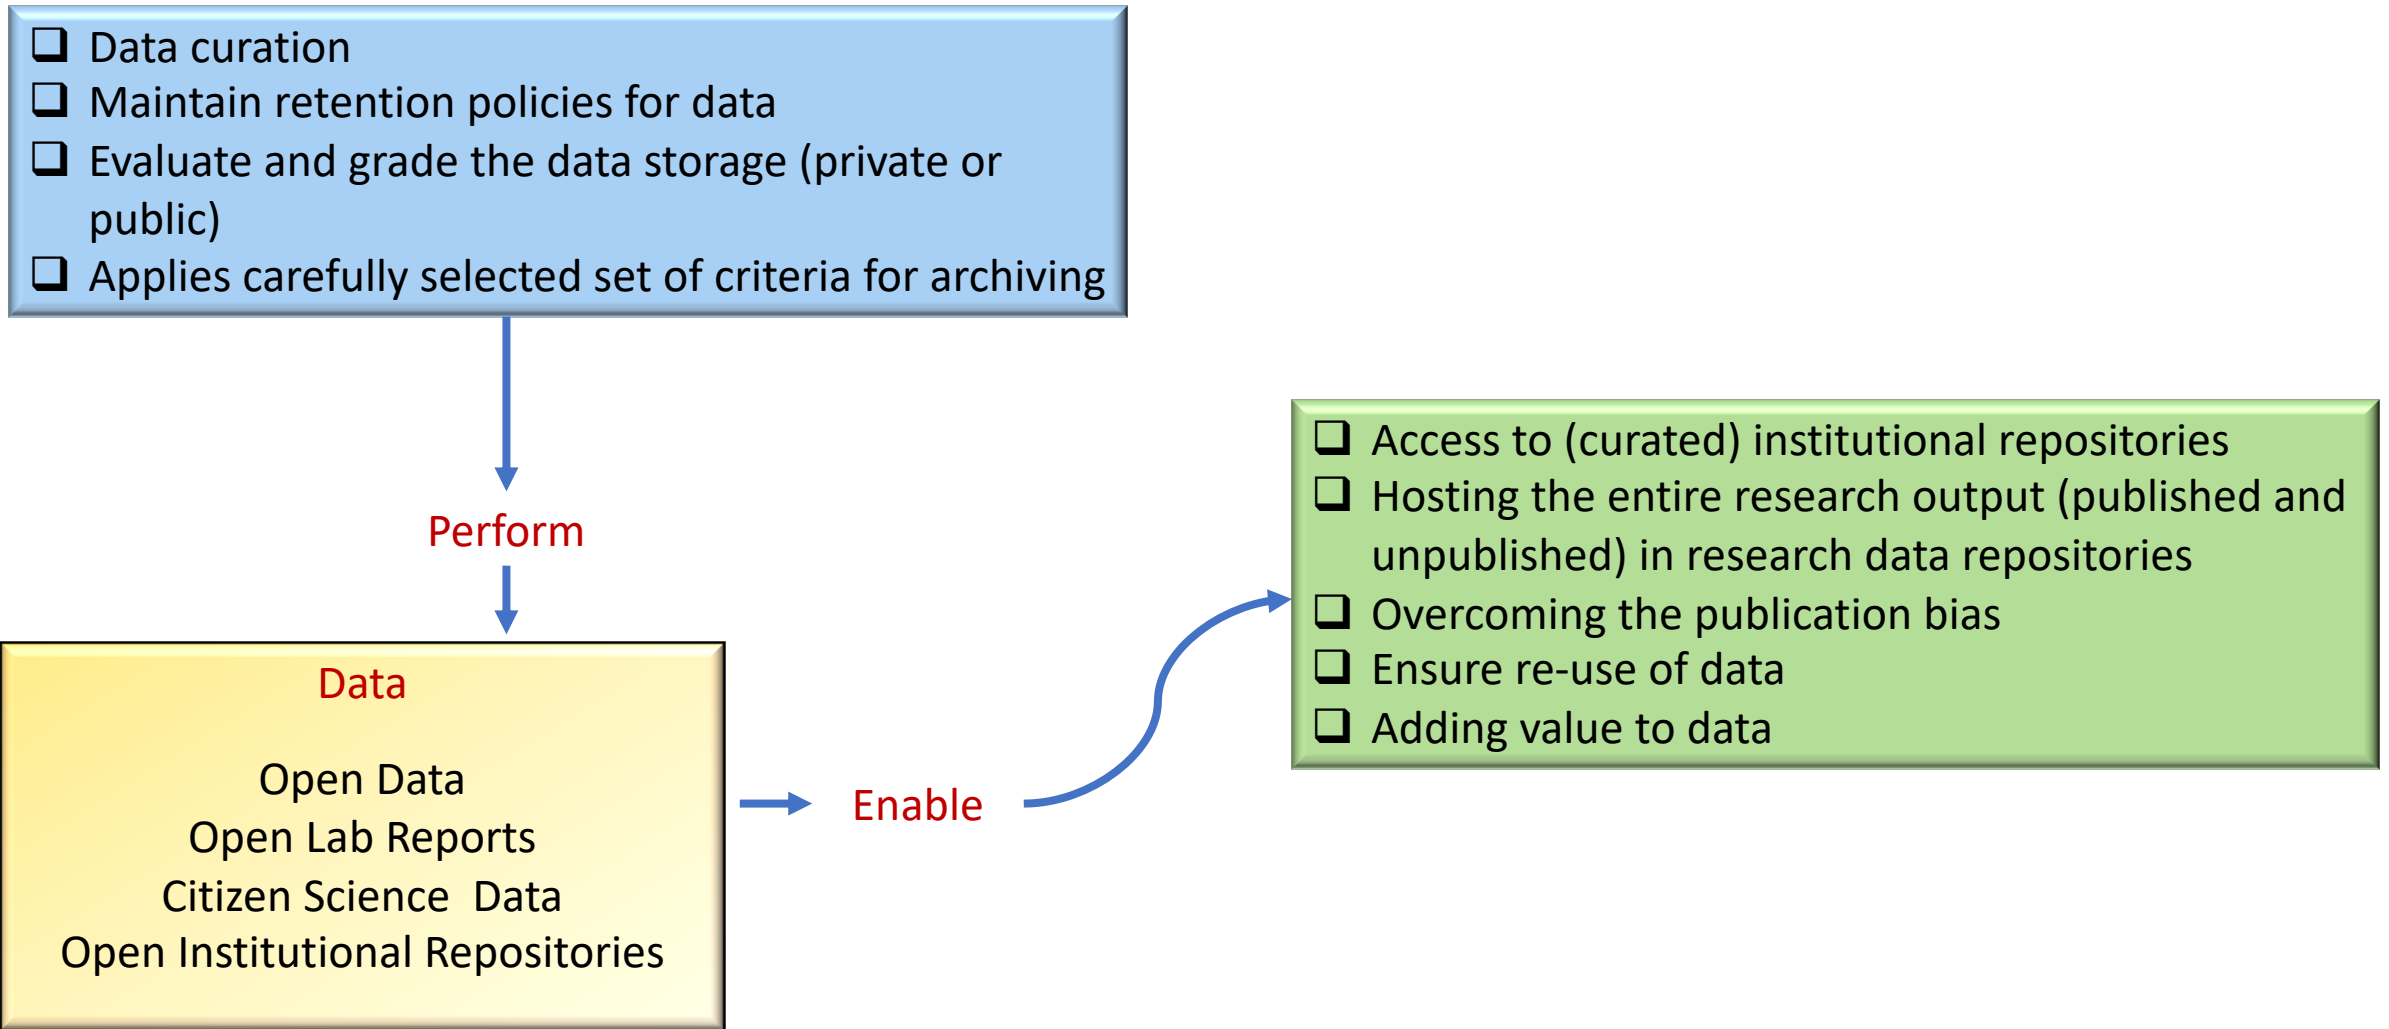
❑ Data curation
❑ Maintain retention policies for data
❑ Evaluate and grade the data storage (private or public)
❑ Applies carefully selected set of criteria for archiving

Perform

Data

Open Data
Open Lab Reports
Citizen Science Data
Open Institutional Repositories

Enable

❑ Access to (curated) institutional repositories
❑ Hosting the entire research output (published and unpublished) in research data repositories
❑ Overcoming the publication bias
❑ Ensure re-use of data
❑ Adding value to data